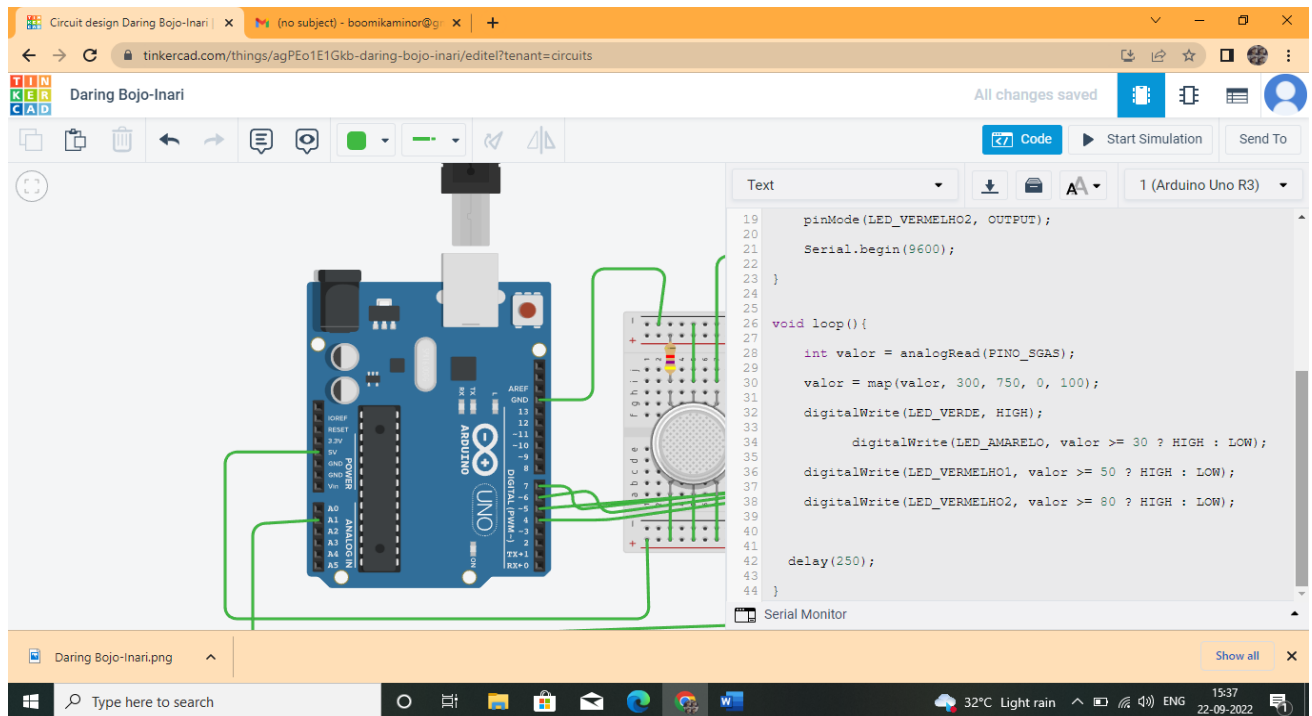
Circuit design Daring Bojo-Inari | × (no subject) - boomikaminor@g ×  +

tinkercad.com/things/agPEo1E1Gkb-daring-bojo-inari/editel?tenant=circuits

TIN KER CAD  Daring Bojo-Inari  All changes saved

Code  Start Simulation  Send To

Text  1 (Arduino Uno R3)

19     pinMode(LED_VERMELHO2, OUTPUT);
20
21     Serial.begin(9600);
22
23 }
24
25
26 void loop(){
27
28     int valor = analogRead(PINO_SGAS);
29
30     valor = map(valor, 300, 750, 0, 100);
31
32     digitalWrite(LED_VERDE, HIGH);
33
34           digitalWrite(LED_AMARELO, valor >= 30 ? HIGH : LOW);
35
36     digitalWrite(LED_VERMELHO1, valor >= 50 ? HIGH : LOW);
37
38     digitalWrite(LED_VERMELHO2, valor >= 80 ? HIGH : LOW);
39
40
41
42   delay(250);
43
44 }

Serial Monitor

AREF GND 13 12 ~11 ~10 ~9 8 7 ~6 ~5 4 ~3 2 TX▸1 RX◂0 DIGITAL (PWM~) ARDUINO UNO IOREF RESET 3.3V 5V GND GND Vin POWER A0 A1 A2 A3 A4 A5 ANALOG IN TX RX L ON

Daring Bojo-Inari.png  Show all

Type here to search  32°C Light rain  ENG  15:37 22-09-2022